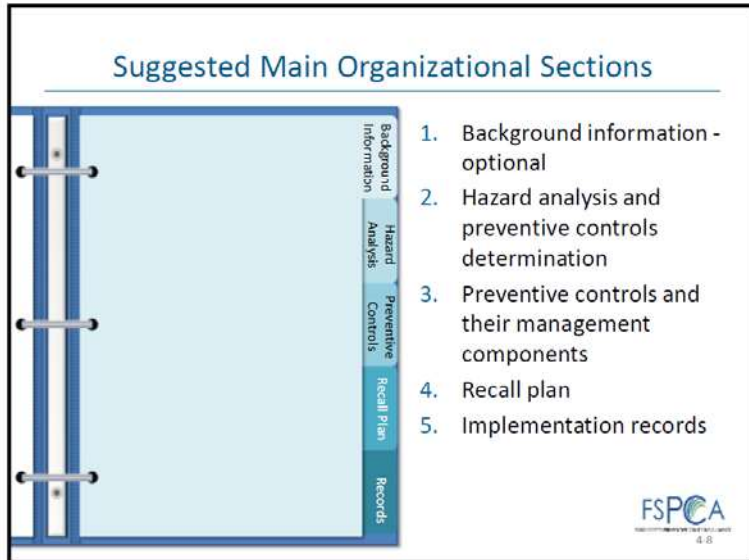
Suggested Main Organizational Sections

Background Information

Hazard Analysis

Preventive Controls

Recall Plan

Records

1. Background information - optional
2. Hazard analysis and preventive controls determination
3. Preventive controls and their management components
4. Recall plan
5. Implementation records

FSPCA

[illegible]

4-8